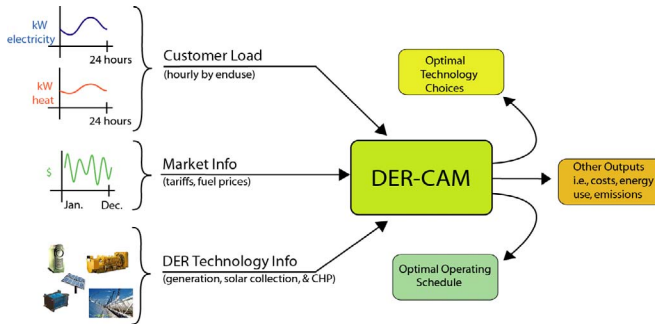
kW
electricity

24 hours

kW
heat

24 hours

Customer Load
(hourly by enduse)

$

Jan. Dec.

Market Info
(tariffs, fuel prices)

DER Technology Info
(generation, solar collection, & CHP)

Optimal Technology Choices

DER-CAM

Other Outputs i.e., costs, energy use, emissions

Optimal Operating Schedule